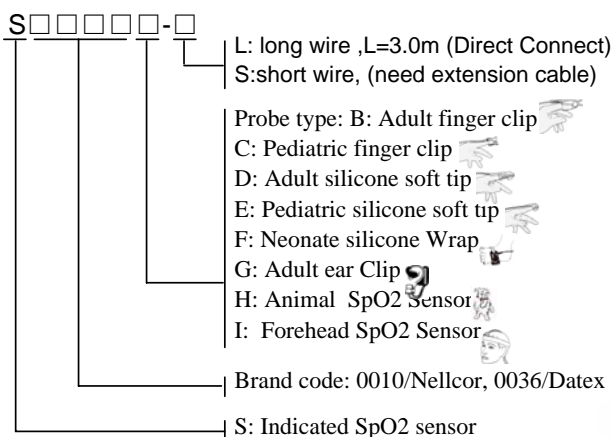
S□□□□□-□

L: long wire ,L=3.0m (Direct Connect)
S:short wire, (need extension cable)

Probe type: B: Adult finger clip
C: Pediatric finger clip
D: Adult silicone soft tip
E: Pediatric silicone soft tip
F: Neonate silicone Wrap
G: Adult ear Clip
H: Animal SpO2 Sensor
I: Forehead SpO2 Sensor

Brand code: 0010/Nellcor, 0036/Datex

S: Indicated SpO2 sensor